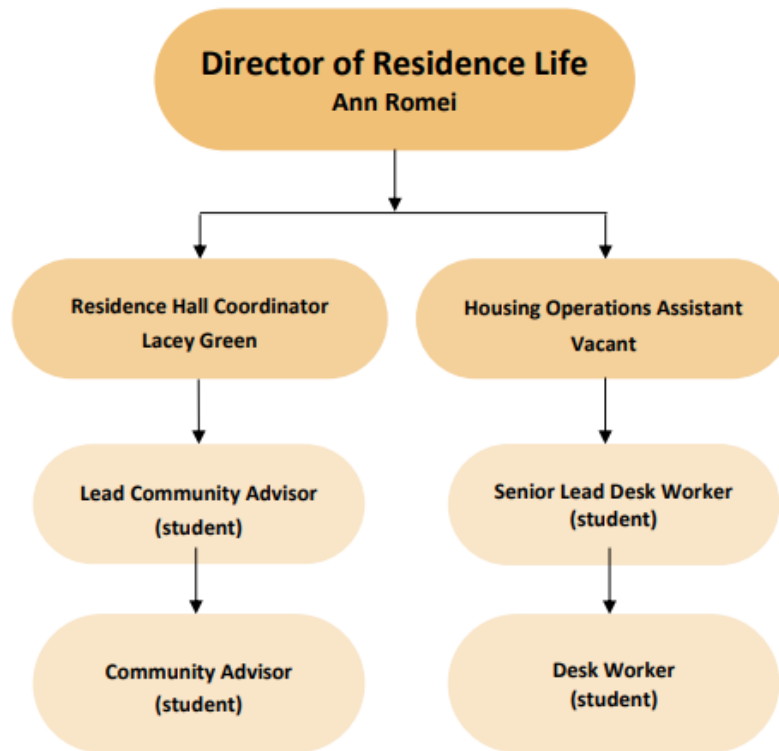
Director of Residence Life
Ann Romei

Residence Hall Coordinator
Lacey Green

Housing Operations Assistant
Vacant

Lead Community Advisor
(student)

Senior Lead Desk Worker
(student)

Community Advisor
(student)

Desk Worker
(student)